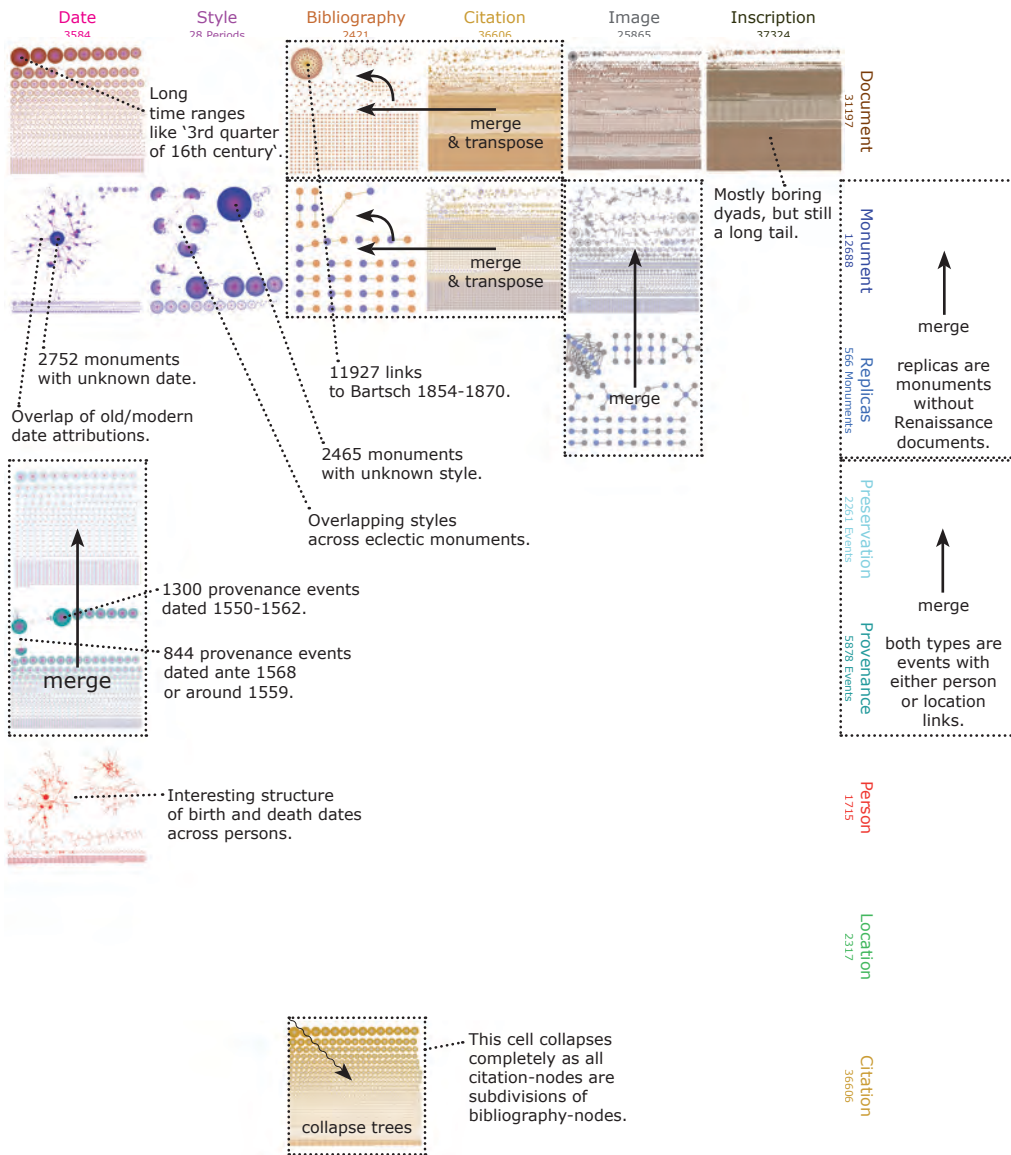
Date
3584

Style
28 Periods

Bibliography
2421

Citation
36606

Image
25865

Inscription
37324

Long time ranges like `3rd quarter of 16th century`.

merge & transpose

Document
3197

Mostly boring dyads, but still a long tail.

merge & transpose

Monument
12688

merge

2752 monuments with unknown date.

11927 links to Bartsch 1854-1870.

merge

Replicas
566 Monuments

replicas are monuments without Renaissance documents.

Overlap of old/modern date attributions.

2465 monuments with unknown style.

Overlapping styles across eclectic monuments.

Preservation
2261 Events

1300 provenance events dated 1550-1562.

merge

844 provenance events dated ante 1568 or around 1559.

merge

Provenance
5878 Events

both types are events with either person or location links.

Interesting structure of birth and death dates across persons.

Person
1715

Location
2317

This cell collapses completely as all citation-nodes are subdivisions of bibliography-nodes.

collapse trees

Citation
36606